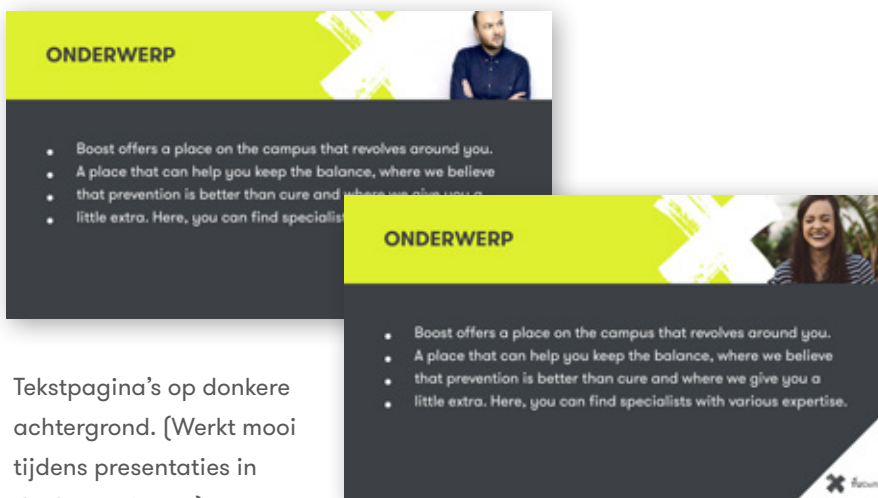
ONDERWERP

- Boost offers a place on the campus that revolves around you.
- A place that can help you keep the balance, where we believe
- that prevention is better than cure and where we give you a
- little extra. Here, you can find specialist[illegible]

ONDERWERP

- Boost offers a place on the campus that revolves around you.
- A place that can help you keep the balance, where we believe
- that prevention is better than cure and where we give you a
- little extra. Here, you can find specialists with various expertise.

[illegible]

Tekstpagina's op donkere achtergrond. (Werkt mooi tijdens presentaties in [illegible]